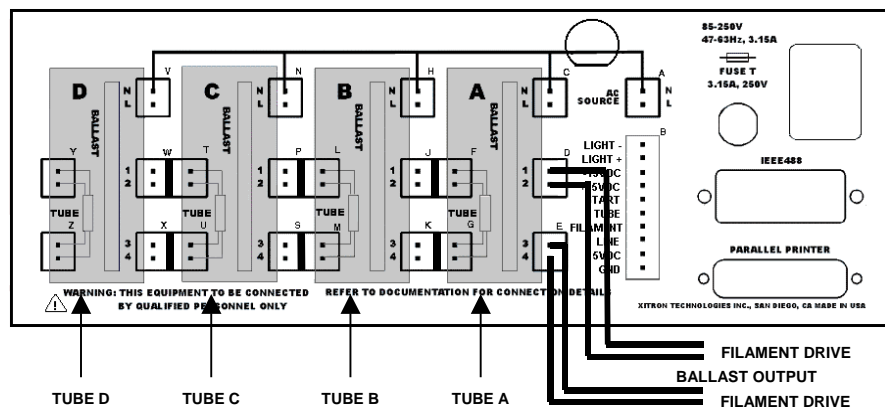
85-250V
47-63Hz, 3.15A

FUSE T
3.15A, 250V

V N L

D BALLAST

N N L

C BALLAST

H N L

B BALLAST

C N L

A BALLAST

A N L AC SOURCE

B

Y

TUBE

Z

W 1 2

X 3 4

T

TUBE

U

P 1 2

S 3 4

L

TUBE

M

J 1 2

K 3 4

F

TUBE

G

D 1 2

E 3 4

LIGHT -
LIGHT +
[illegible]VDC
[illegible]5VDC
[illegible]TART
TUBE
FILAMENT
L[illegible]NE
5VDC
GND

IEEE488

PARALLEL PRINTER

WARNING: THIS EQUIPMENT TO BE CONNECTED BY QUALIFIED PERSONNEL ONLY

REFER TO DOCUMENTATION FOR CONNECTION DETAILS

XITRON TECHNOLOGIES INC., SAN DIEGO, CA MADE IN USA

FILAMENT DRIVE

BALLAST OUTPUT

FILAMENT DRIVE

TUBE D

TUBE C

TUBE B

TUBE A